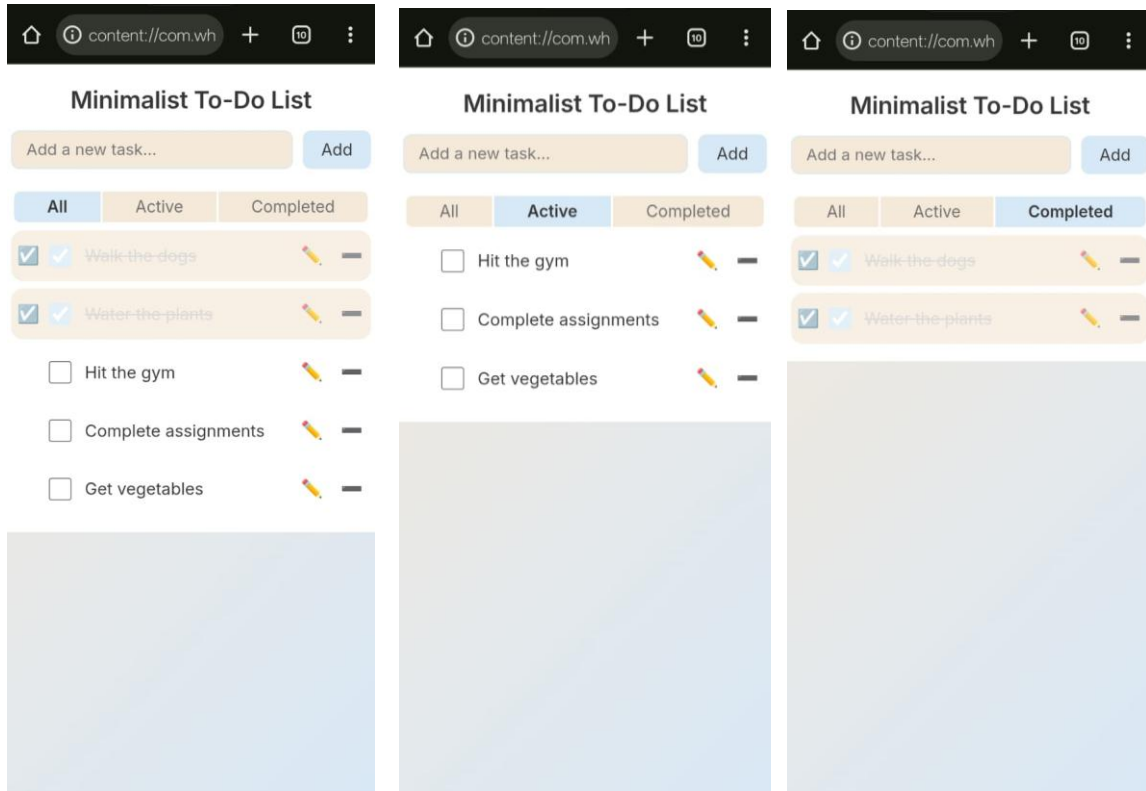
content://com.wh + 10

Minimalist To-Do List

Add a new task... Add

| All | Active | Completed |
|---|---|---|

Walk the dogs

Water the plants

Hit the gym

Complete assignments

Get vegetables

content://com.wh + 10

Minimalist To-Do List

Add a new task... Add

| All | Active | Completed |
|---|---|---|

Hit the gym

Complete assignments

Get vegetables

content://com.wh + 10

Minimalist To-Do List

Add a new task... Add

| All | Active | Completed |
|---|---|---|

Walk the dogs

Water the plants